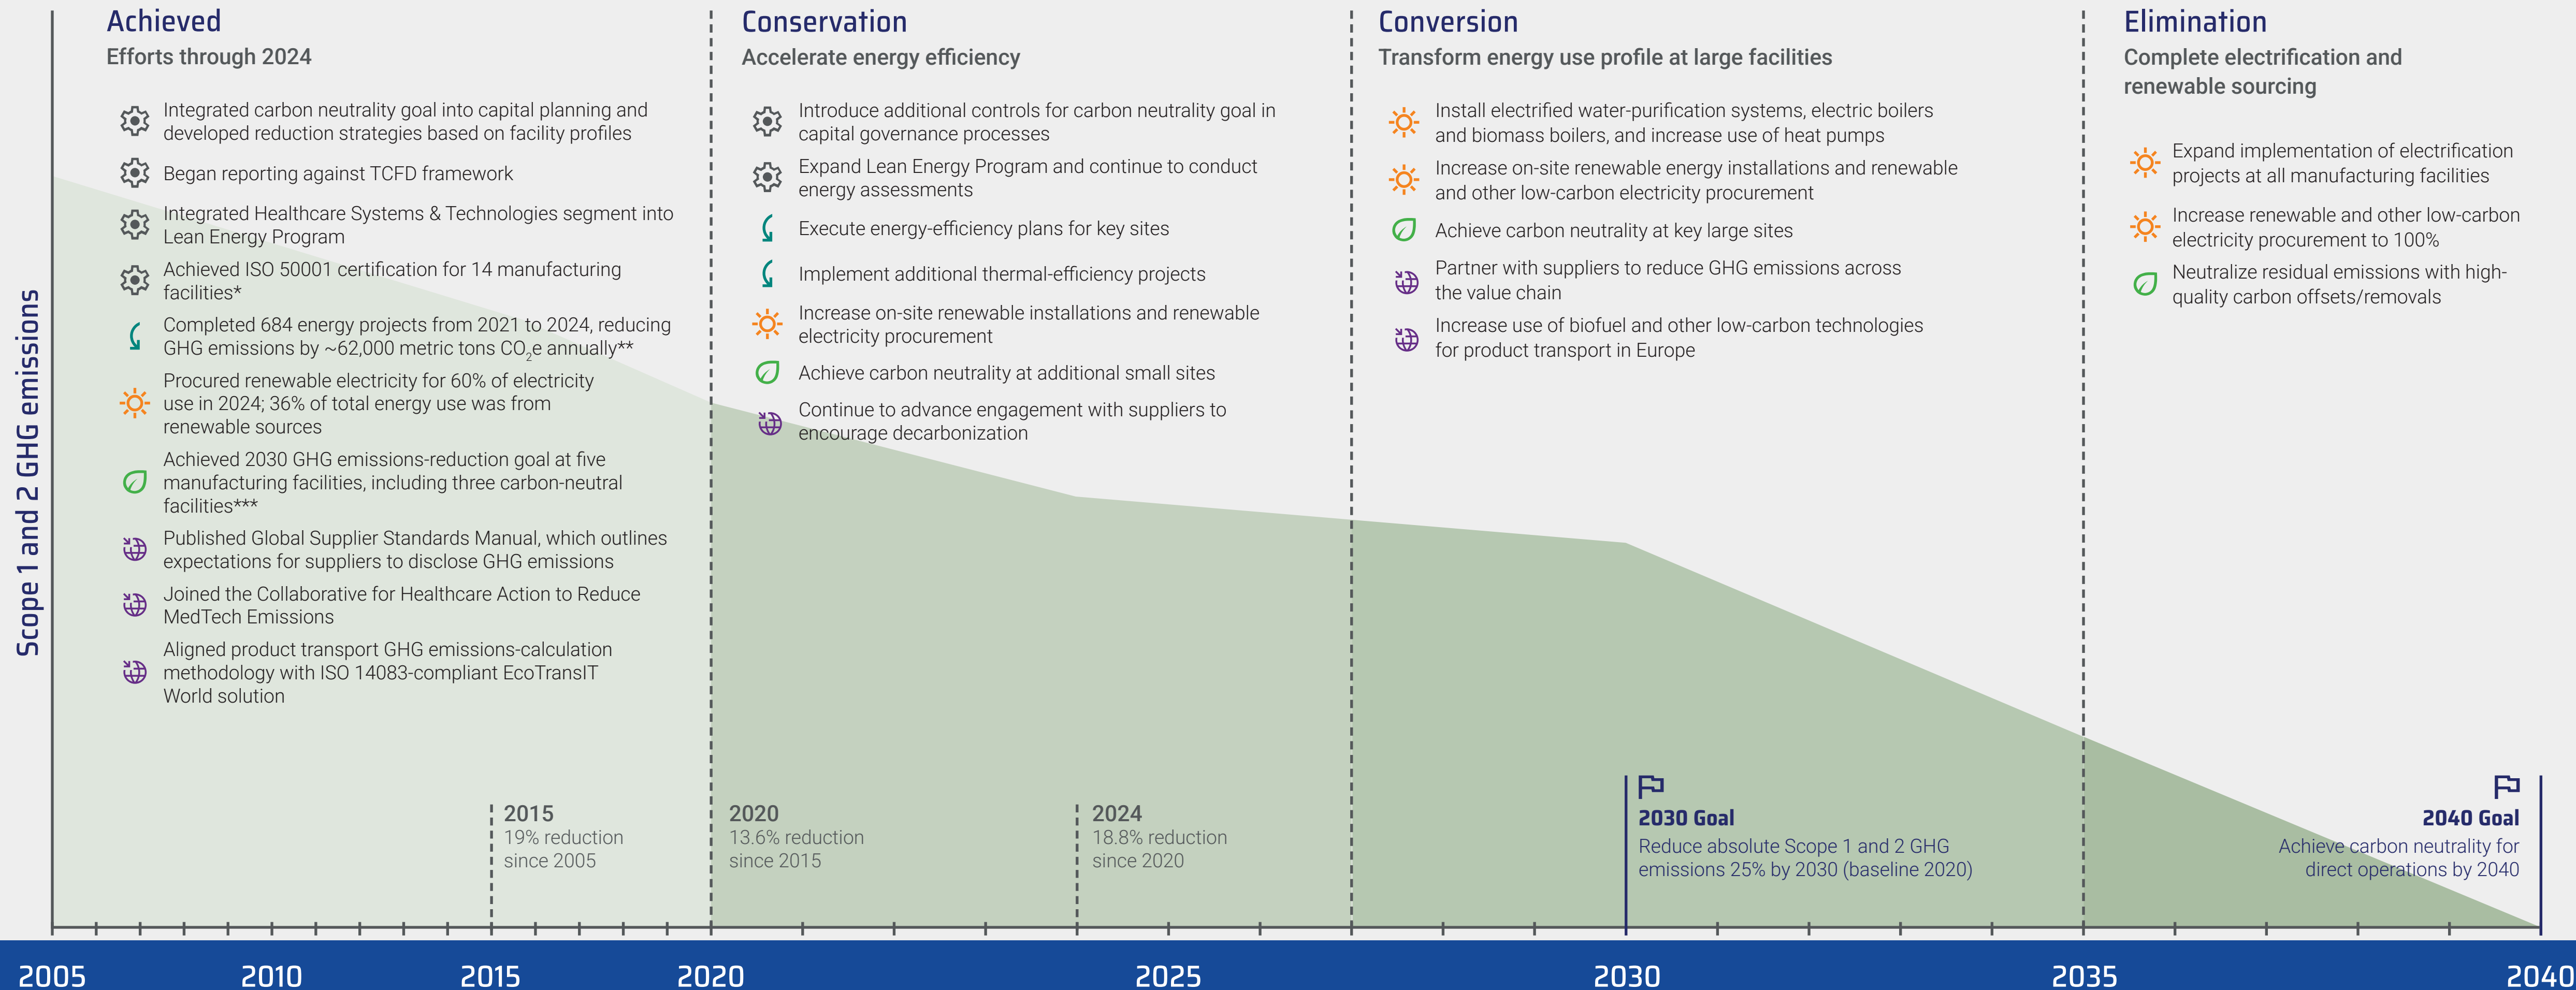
Scope 1 and 2 GHG emissions

Achieved
Efforts through 2024

Integrated carbon neutrality goal into capital planning and developed reduction strategies based on facility profiles

Began reporting against TCFD framework

Integrated Healthcare Systems & Technologies segment into Lean Energy Program

Achieved ISO 50001 certification for 14 manufacturing facilities*

Completed 684 energy projects from 2021 to 2024, reducing GHG emissions by ~62,000 metric tons $CO_2$e annually**

Procured renewable electricity for 60% of electricity use in 2024; 36% of total energy use was from renewable sources

Achieved 2030 GHG emissions-reduction goal at five manufacturing facilities, including three carbon-neutral facilities***

Published Global Supplier Standards Manual, which outlines expectations for suppliers to disclose GHG emissions

Joined the Collaborative for Healthcare Action to Reduce MedTech Emissions

Aligned product transport GHG emissions-calculation methodology with ISO 14083-compliant EcoTransIT World solution

Conservation
Accelerate energy efficiency

Introduce additional controls for carbon neutrality goal in capital governance processes

Expand Lean Energy Program and continue to conduct energy assessments

Execute energy-efficiency plans for key sites

Implement additional thermal-efficiency projects

Increase on-site renewable installations and renewable electricity procurement

Achieve carbon neutrality at additional small sites

Continue to advance engagement with suppliers to encourage decarbonization

Conversion
Transform energy use profile at large facilities

Install electrified water-purification systems, electric boilers and biomass boilers, and increase use of heat pumps

Increase on-site renewable energy installations and renewable and other low-carbon electricity procurement

Achieve carbon neutrality at key large sites

Partner with suppliers to reduce GHG emissions across the value chain

Increase use of biofuel and other low-carbon technologies for product transport in Europe

Elimination
Complete electrification and renewable sourcing

Expand implementation of electrification projects at all manufacturing facilities

Increase renewable and other low-carbon electricity procurement to 100%

Neutralize residual emissions with high-quality carbon offsets/removals

2015
19% reduction since 2005

2020
13.6% reduction since 2015

2024
18.8% reduction since 2020

2030 Goal
Reduce absolute Scope 1 and 2 GHG emissions 25% by 2030 (baseline 2020)

2040 Goal
Achieve carbon neutrality for direct operations by 2040

2005 2010 2015 2020 2025 2030 2035 2040